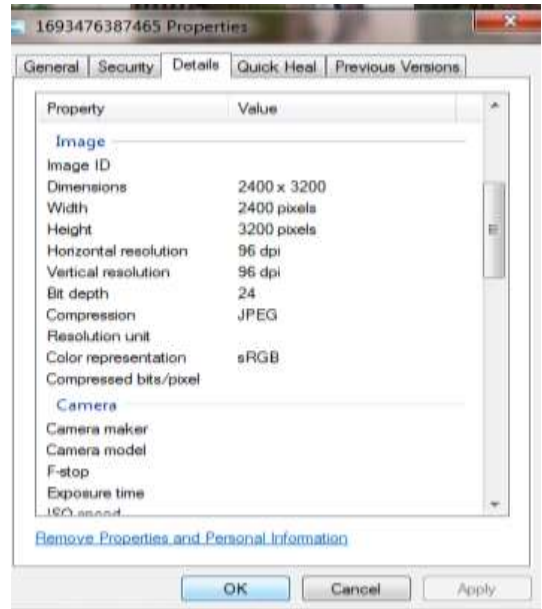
1693476387465 Properties

General | Security | Details | Quick Heal | Previous Versions

| Property | Value |
|---|---|
| Image | |
| Image ID | |
| Dimensions | 2400 x 3200 |
| Width | 2400 pixels |
| Height | 3200 pixels |
| Horizontal resolution | 96 dpi |
| Vertical resolution | 96 dpi |
| Bit depth | 24 |
| Compression | JPEG |
| Resolution unit | |
| Color representation | sRGB |
| Compressed bits/pixel | |
| Camera | |
| Camera maker | |
| Camera model | |
| F-stop | |
| Exposure time | |
| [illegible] | |

Remove Properties and Personal Information

OK | Cancel | Apply